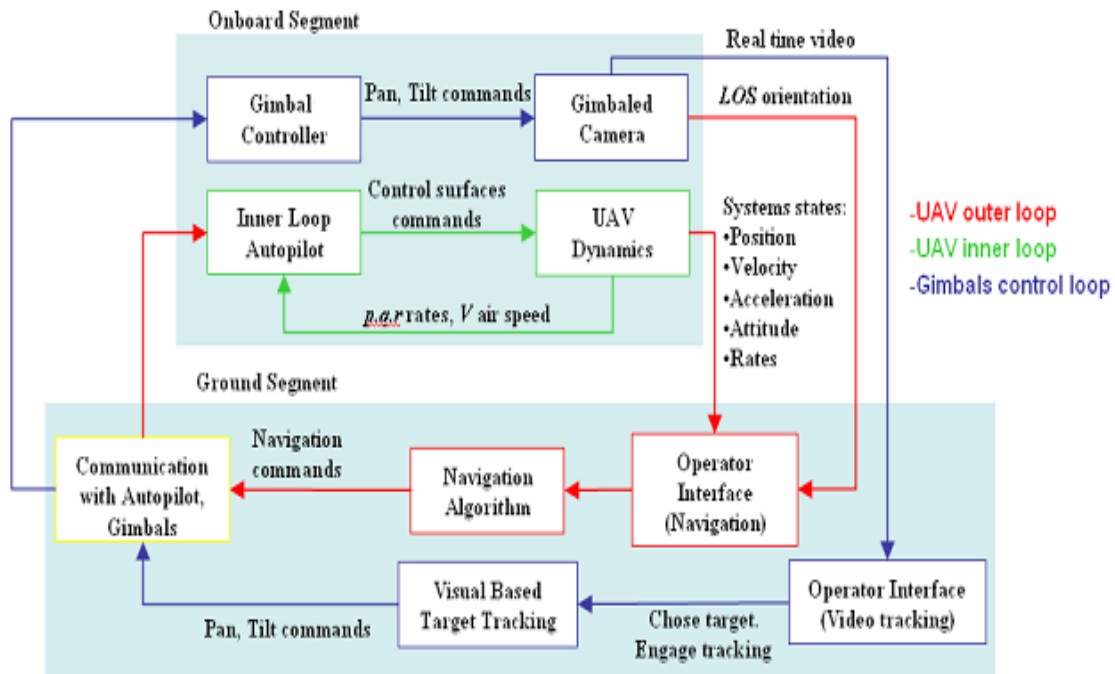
Onboard Segment

Real time video

Gimbal Controller

Pan, Tilt commands

Gimbaled Camera

*LOS* orientation

Control surfaces commands

Inner Loop Autopilot

UAV Dynamics

Systems states:
•Position
•Velocity
•Acceleration
•Attitude
•Rates

*p,q,r* rates, *V* air speed

-UAV outer loop
-UAV inner loop
-Gimbals control loop

Ground Segment

Navigation commands

Communication with Autopilot, Gimbals

Navigation Algorithm

Operator Interface (Navigation)

Visual Based Target Tracking

Operator Interface (Video tracking)

Pan, Tilt commands

Chose target. Engage tracking